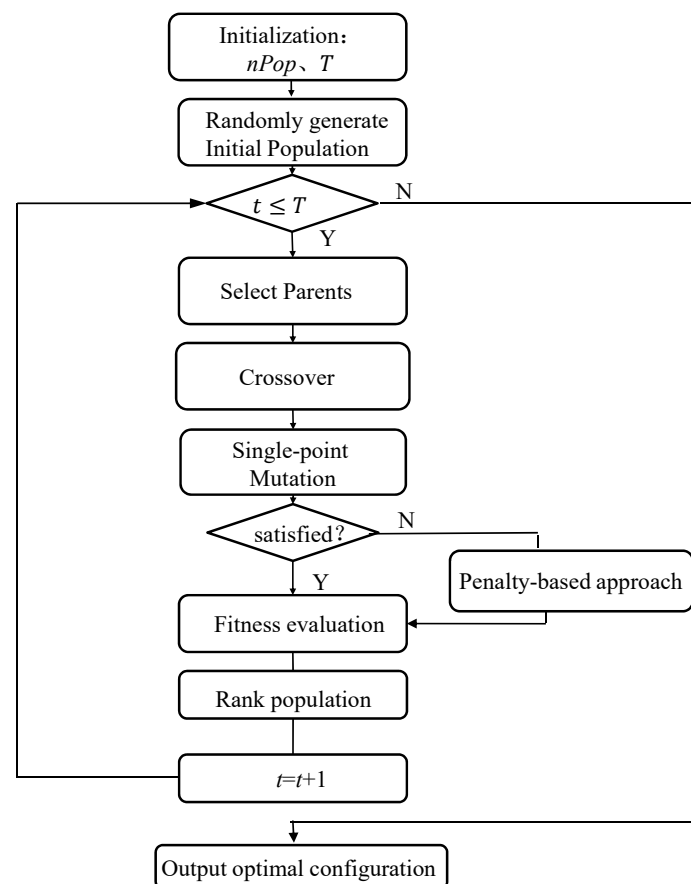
Initialization：
$nPop$、$T$

Randomly generate Initial Population

$t \leq T$

N

Y

Select Parents

Crossover

Single-point Mutation

satisfied?

N

Y

Penalty-based approach

Fitness evaluation

Rank population

$t$=$t$+1

Output optimal configuration